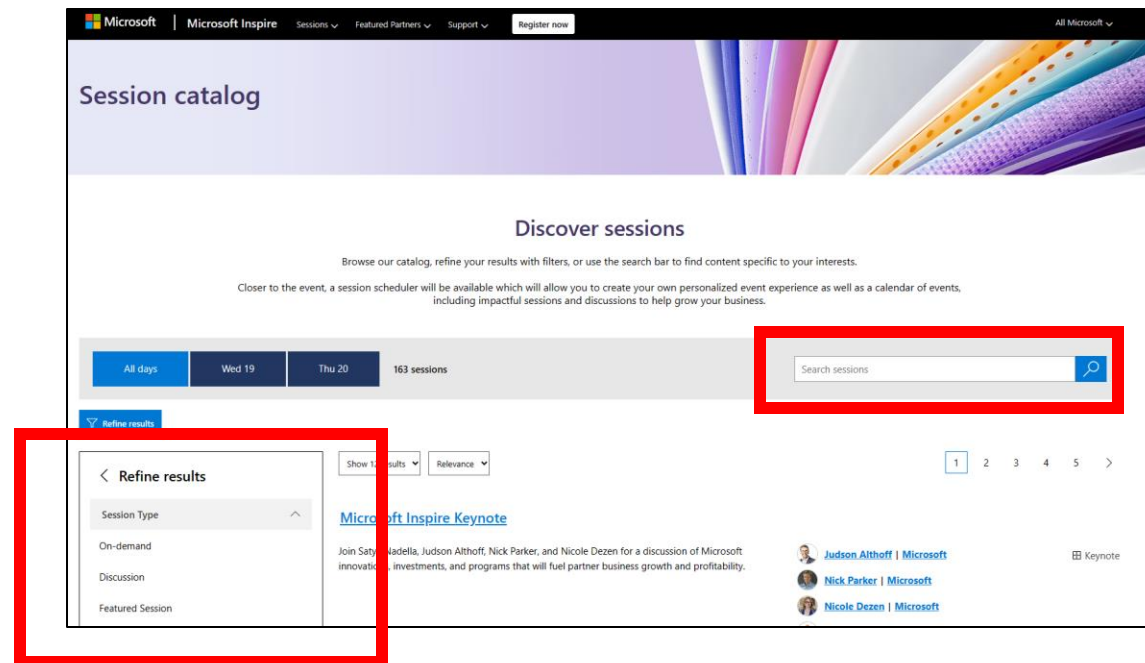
Microsoft | Microsoft Inspire Sessions Featured Partners Support Register now All Microsoft

Session catalog

Discover sessions

Browse our catalog, refine your results with filters, or use the search bar to find content specific to your interests.

Closer to the event, a session scheduler will be available which will allow you to create your own personalized event experience as well as a calendar of events, including impactful sessions and discussions to help grow your business.

All days Wed 19 Thu 20 163 sessions

Search sessions

Refine results

< Refine results

Session Type

On-demand

Discussion

Featured Session

Show 1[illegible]sults Relevance

1 2 3 4 5 >

Micro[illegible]oft Inspire Keynote

Join Saty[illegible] Nadella, Judson Althoff, Nick Parker, and Nicole Dezen for a discussion of Microsoft innovati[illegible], investments, and programs that will fuel partner business growth and profitability.

Judson Althoff | Microsoft

Nick Parker | Microsoft

Nicole Dezen | Microsoft

Keynote